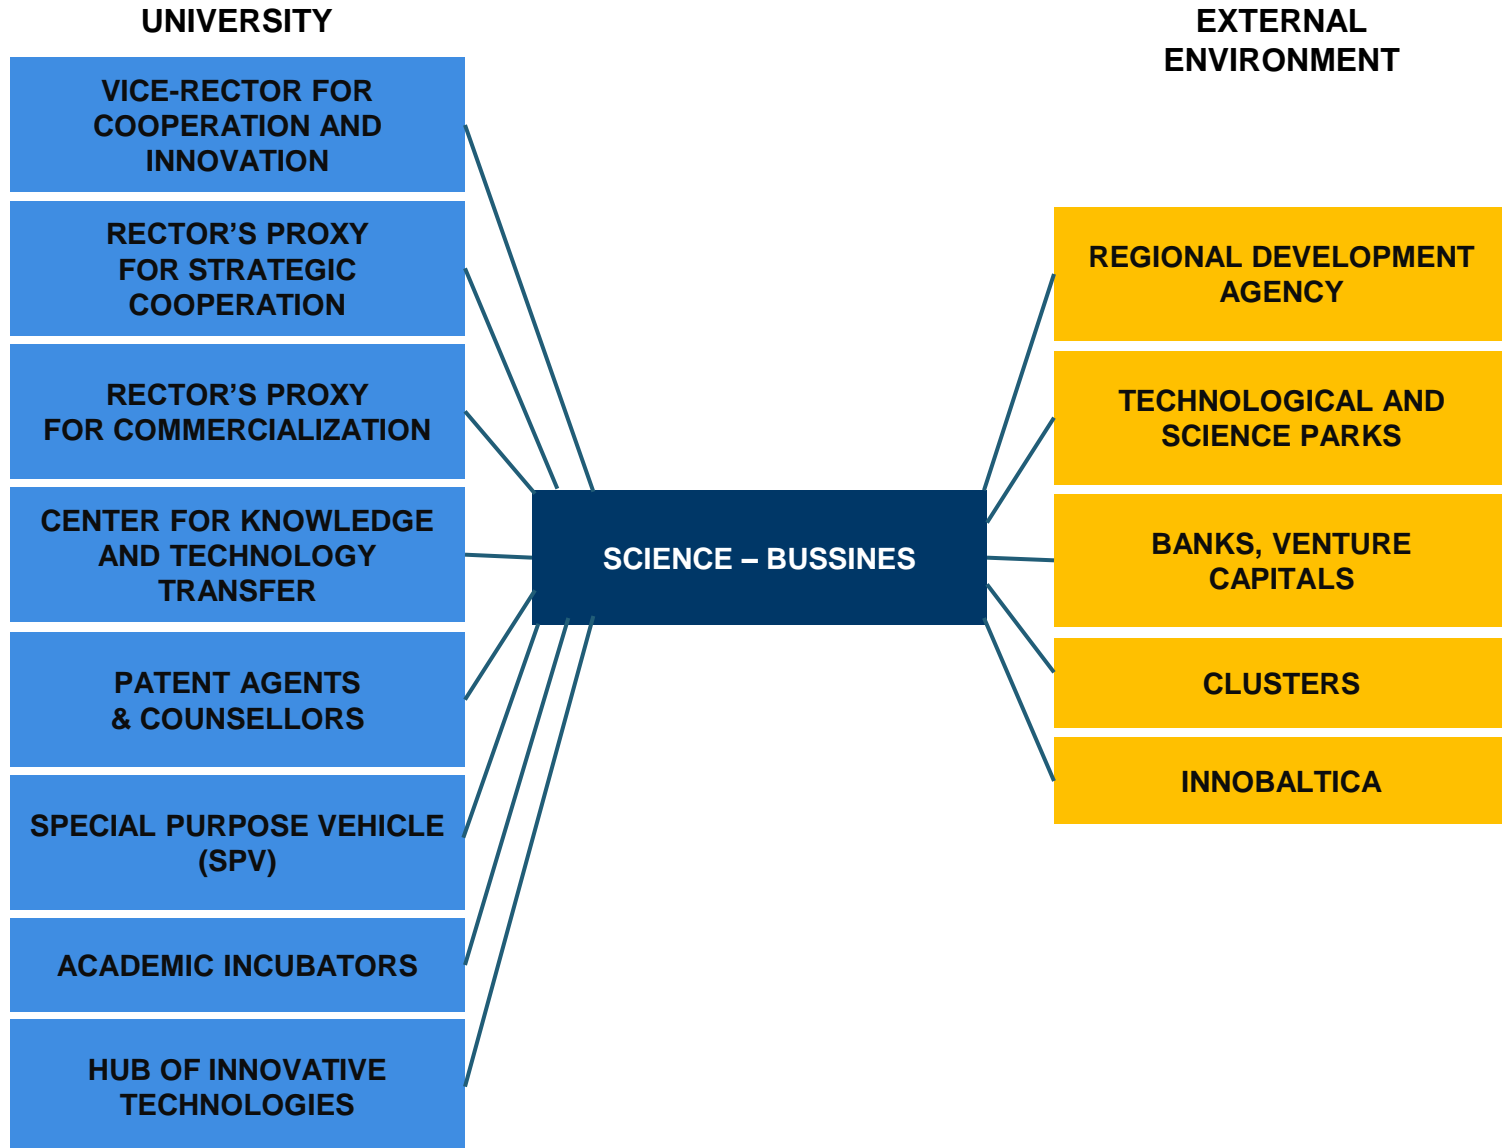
UNIVERSITY

VICE-RECTOR FOR COOPERATION AND INNOVATION

RECTOR'S PROXY FOR STRATEGIC COOPERATION

RECTOR'S PROXY FOR COMMERCIALIZATION

CENTER FOR KNOWLEDGE AND TECHNOLOGY TRANSFER

PATENT AGENTS & COUNSELLORS

SPECIAL PURPOSE VEHICLE (SPV)

ACADEMIC INCUBATORS

HUB OF INNOVATIVE TECHNOLOGIES

SCIENCE – BUSSINES

EXTERNAL ENVIRONMENT

REGIONAL DEVELOPMENT AGENCY

TECHNOLOGICAL AND SCIENCE PARKS

BANKS, VENTURE CAPITALS

CLUSTERS

INNOBALTICA